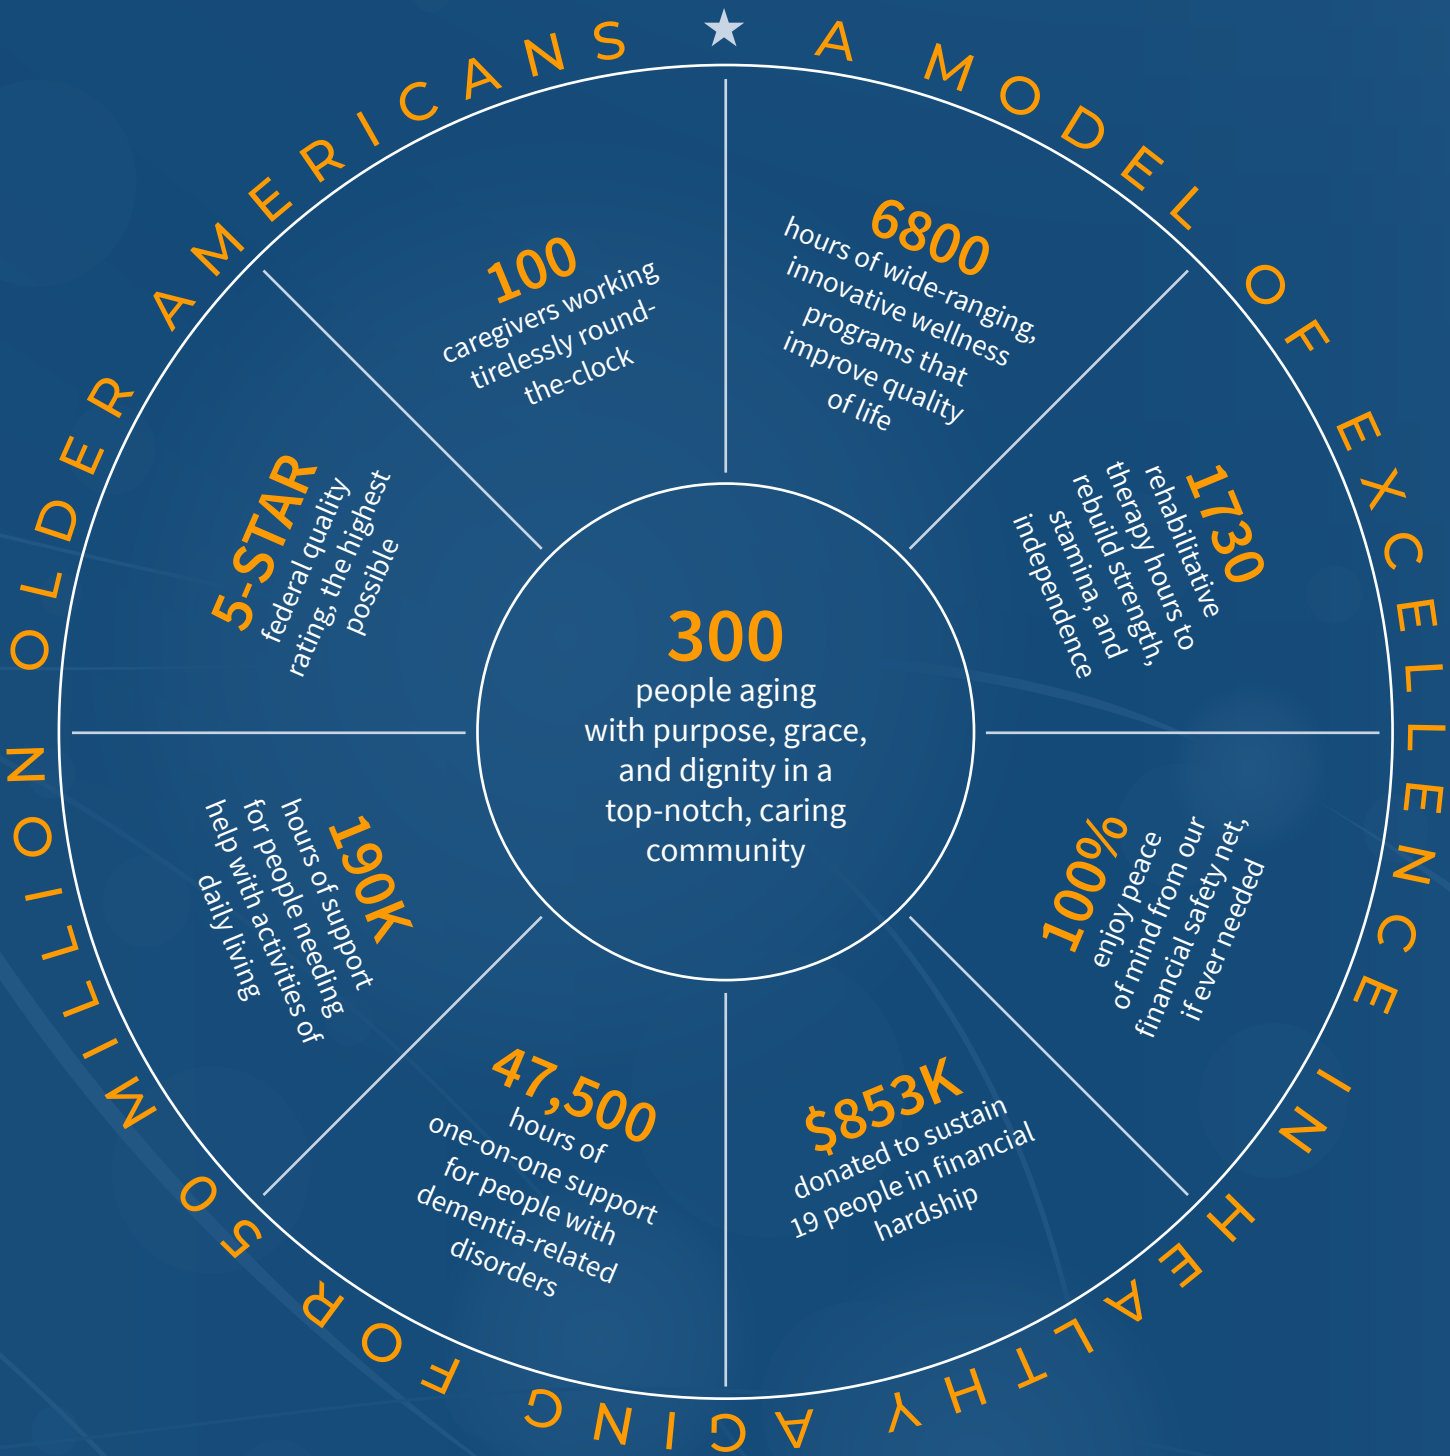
★ A MODEL OF EXCELLENCE IN HEALTHY AGING FOR 50 MILLION OLDER AMERICANS

300
people aging with purpose, grace, and dignity in a top-notch, caring community

100
caregivers working tirelessly round-the-clock

6800
hours of wide-ranging, innovative wellness programs that improve quality of life

1730
rehabilitative therapy hours to rebuild strength, stamina, and independence

100%
enjoy peace of mind from our financial safety net, if ever needed

$853K
donated to sustain 19 people in financial hardship

47,500
hours of one-on-one support for people with dementia-related disorders

190K
hours of support for people needing help with activities of daily living

5-STAR
federal quality rating, the highest possible